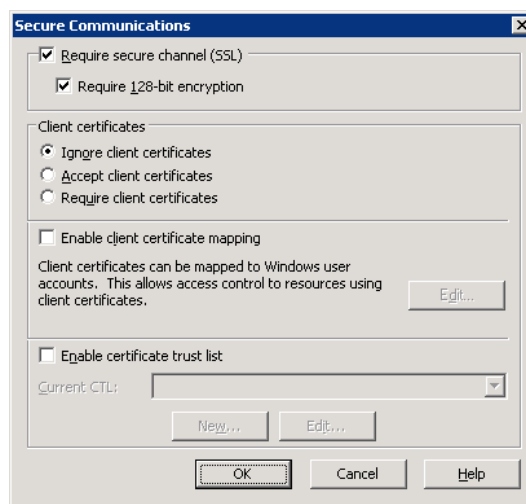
Secure Communications

Require secure channel (SSL)

Require 128-bit encryption

Client certificates

Ignore client certificates

Accept client certificates

Require client certificates

Enable client certificate mapping

Client certificates can be mapped to Windows user accounts. This allows access control to resources using client certificates.

Edit...

Enable certificate trust list

Current CTL:

New...

Edit...

OK

Cancel

Help